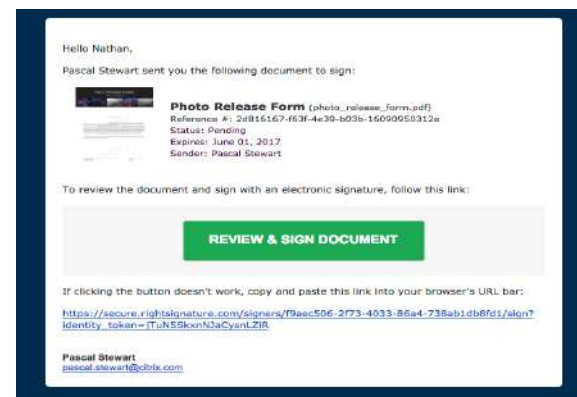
Hello Nathan,

Pascal Stewart sent you the following document to sign:

Photo Release Form (photo_release_form.pdf)
Reference #: 2d816167-f63f-4e39-b03b-16090050312e
Status: Pending
Expires: June 01, 2017
Sender: Pascal Stewart

To review the document and sign with an electronic signature, follow this link:

REVIEW & SIGN DOCUMENT

If clicking the button doesn't work, copy and paste this link into your browser's URL bar:

https://secure.rightsignature.com/signers/f9aec506-2f73-4033-86a4-738ab1db8fd1/sign?identity_token=jTuN5SkxnNJaCysnLZIR

Pascal Stewart
pascal.stewart@citrix.com